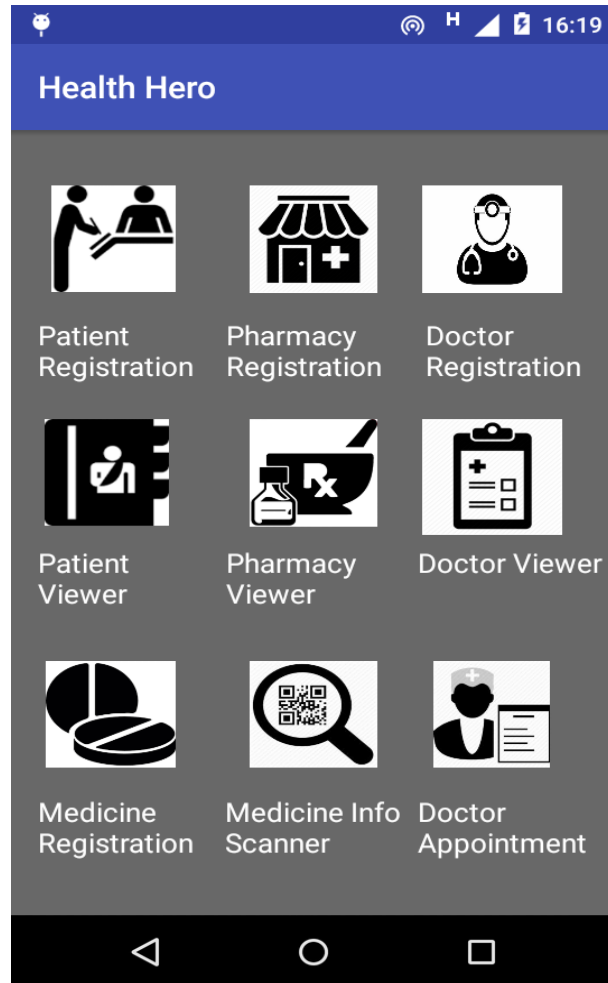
H 16:19

Health Hero

Patient Registration

Pharmacy Registration

Doctor Registration

Patient Viewer

Pharmacy Viewer

Doctor Viewer

Medicine Registration

Medicine Info Scanner

Doctor Appointment